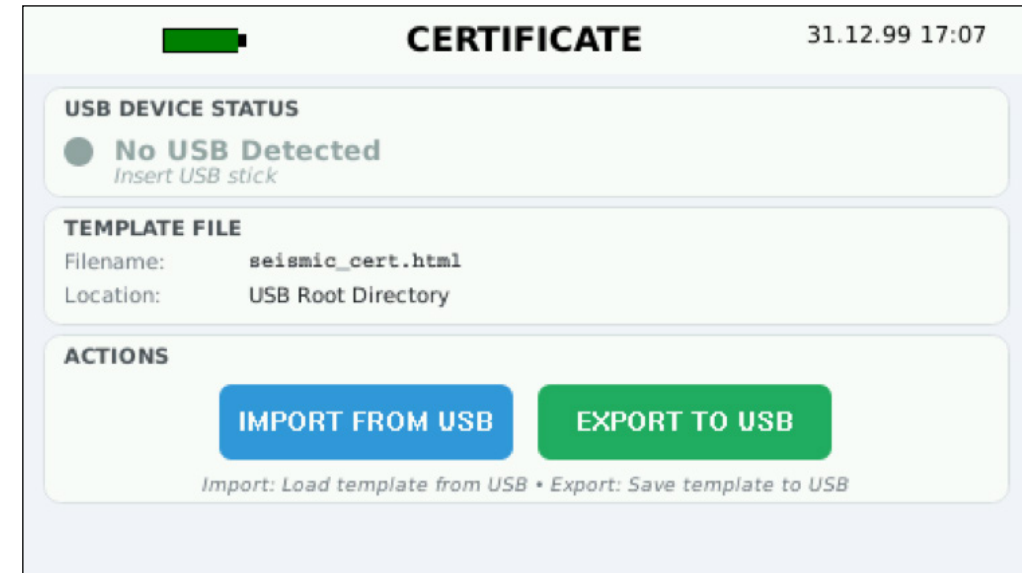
CERTIFICATE

31.12.99 17:07

USB DEVICE STATUS

No USB Detected
Insert USB stick

TEMPLATE FILE

| Filename: | seismic_cert.html |
|---|---|
| Location: | USB Root Directory |

ACTIONS

IMPORT FROM USB

EXPORT TO USB

Import: Load template from USB • Export: Save template to USB